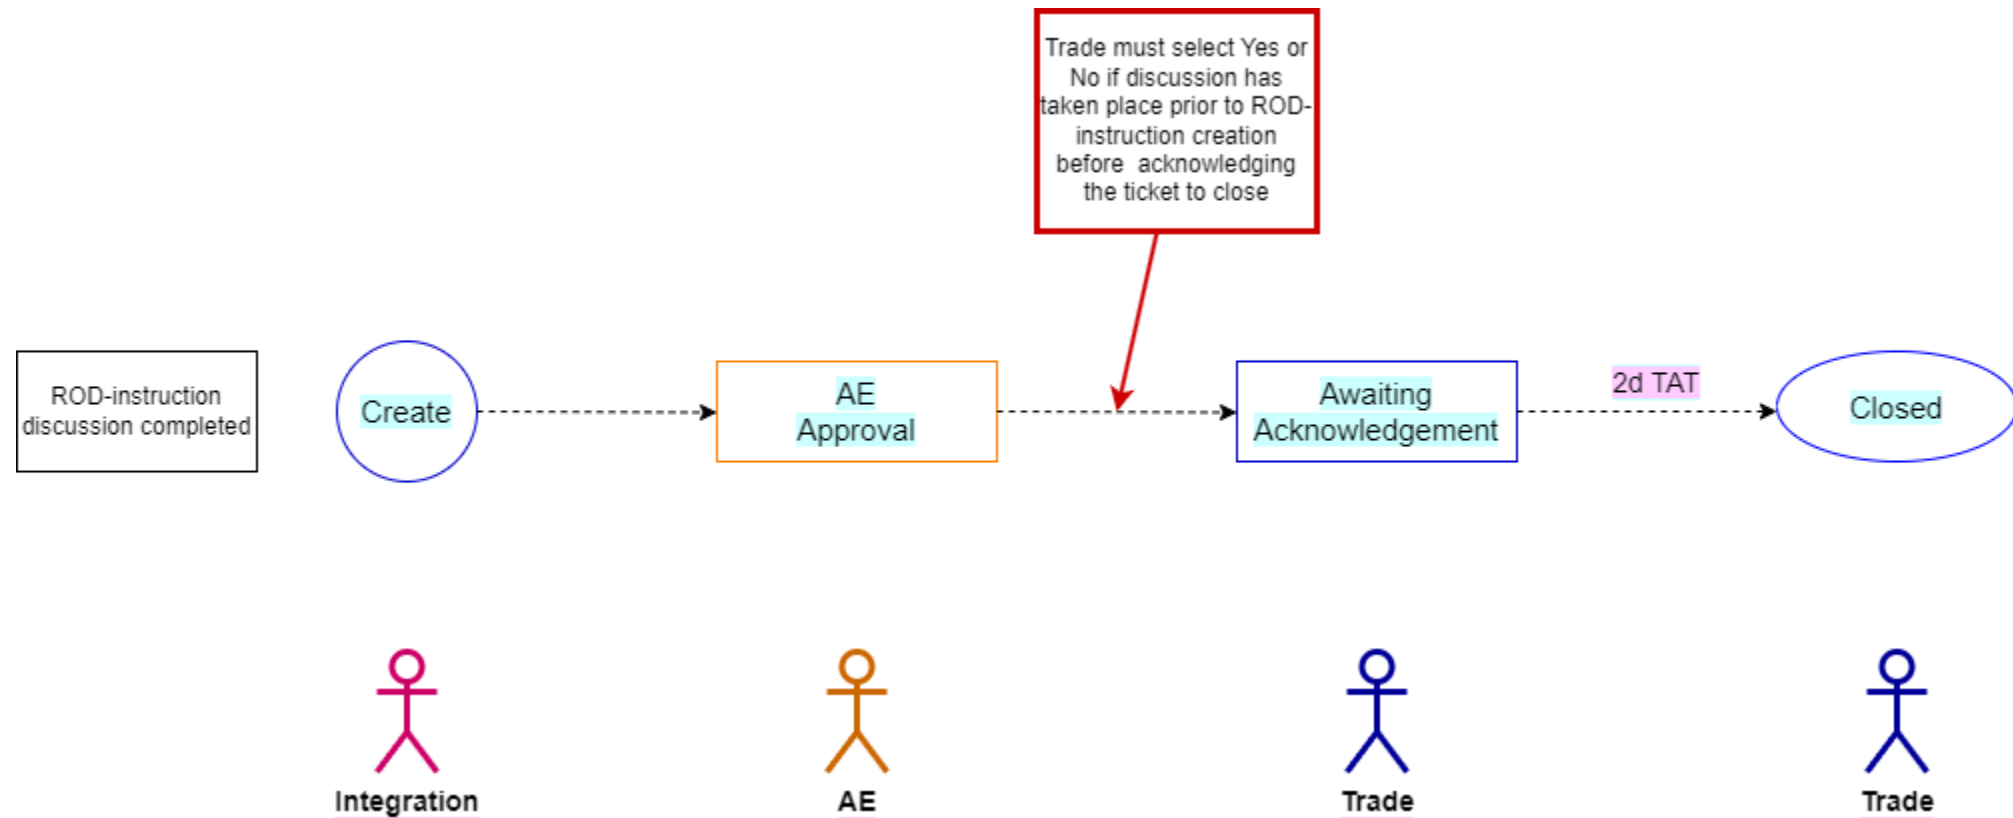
Trade must select Yes or No if discussion has taken place prior to ROD-instruction creation before acknowledging the ticket to close

ROD-instruction discussion completed

Create

AE Approval

Awaiting Acknowledgement

2d TAT

Closed

Integration

AE

Trade

Trade